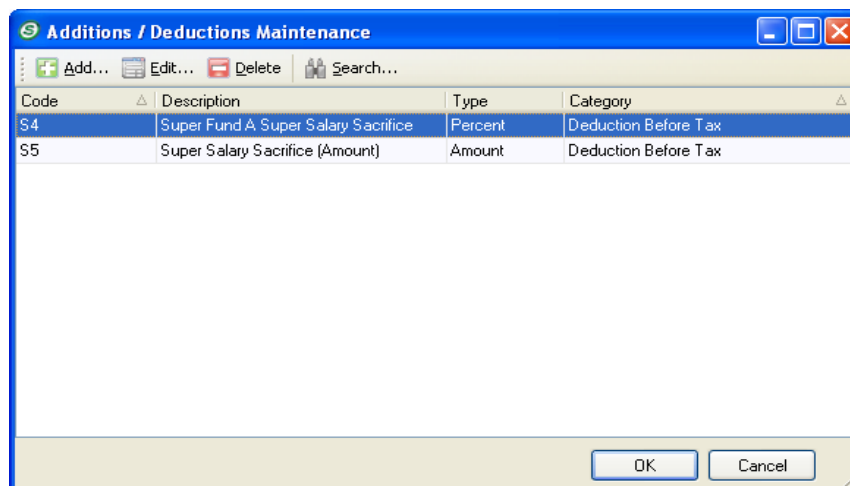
Additions / Deductions Maintenance

Add... Edit... Delete Search...

| Code | Description | Type | Category |
|---|---|---|---|
| S4 | Super Fund A Super Salary Sacrifice | Percent | Deduction Before Tax |
| S5 | Super Salary Sacrifice (Amount) | Amount | Deduction Before Tax |

OK Cancel